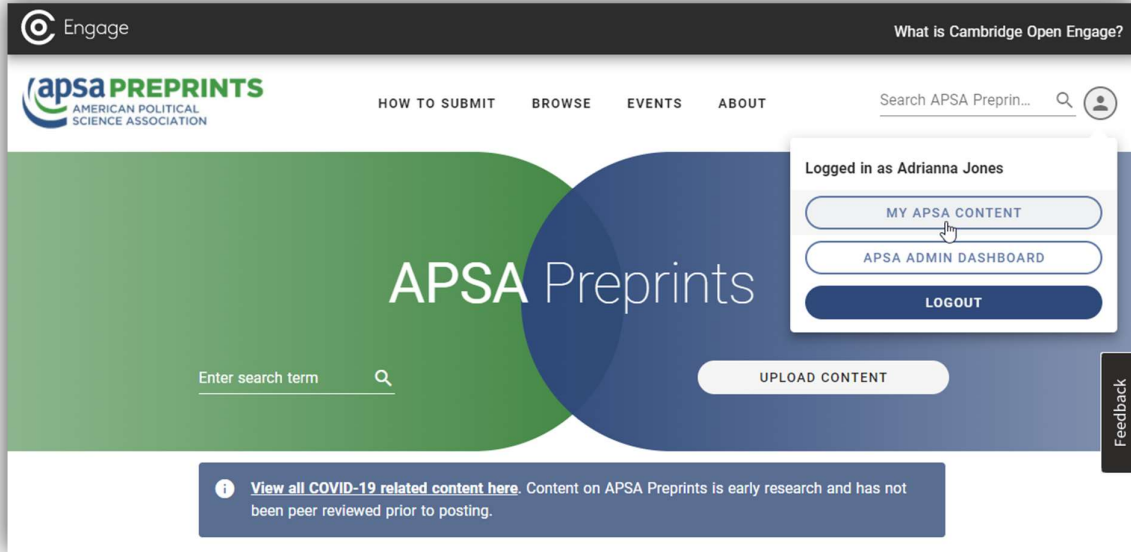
Engage

What is Cambridge Open Engage?

apsa PREPRINTS
AMERICAN POLITICAL SCIENCE ASSOCIATION

HOW TO SUBMIT
BROWSE
EVENTS
ABOUT

Search APSA Preprin...

Logged in as Adrianna Jones

MY APSA CONTENT

APSA ADMIN DASHBOARD

LOGOUT

APSA Preprints

Enter search term

UPLOAD CONTENT

Feedback

View all COVID-19 related content here. Content on APSA Preprints is early research and has not been peer reviewed prior to posting.